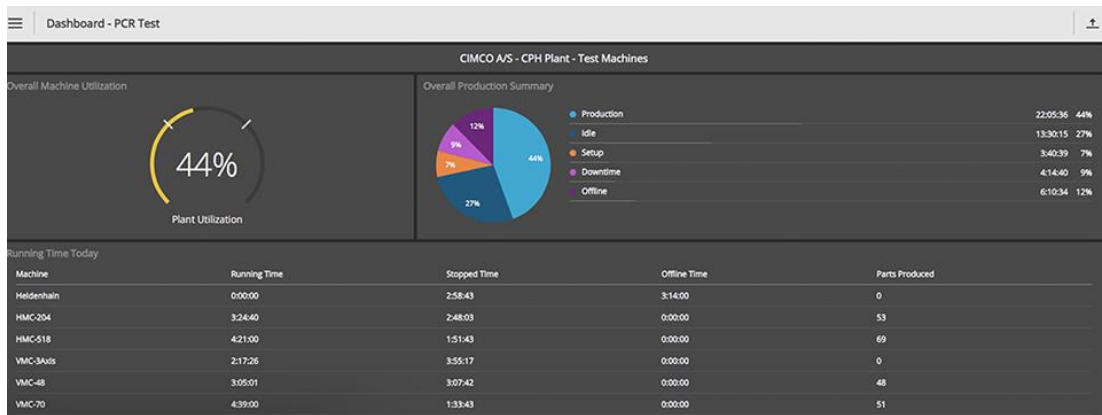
Dashboard - PCR Test

CIMCO A/S - CPH Plant - Test Machines

Overall Machine Utilization

44%

Plant Utilization

Overall Production Summary

12%
9%
7%
27%
44%

Production 22:05:36 44%
Idle 13:30:15 27%
Setup 3:40:39 7%
Downtime 4:14:40 9%
Offline 6:10:34 12%

Running Time Today

| Machine | Running Time | Stopped Time | Offline Time | Parts Produced |
|---|---|---|---|---|
| Heidenhain | 0:00:00 | 2:58:43 | 3:14:00 | 0 |
| HMC-204 | 3:24:40 | 2:48:03 | 0:00:00 | 53 |
| HMC-518 | 4:21:00 | 1:51:43 | 0:00:00 | 69 |
| VMC-3Axis | 2:17:26 | 3:55:17 | 0:00:00 | 0 |
| VMC-48 | 3:05:01 | 3:07:42 | 0:00:00 | 48 |
| VMC-70 | 4:39:00 | 1:33:43 | 0:00:00 | 51 |